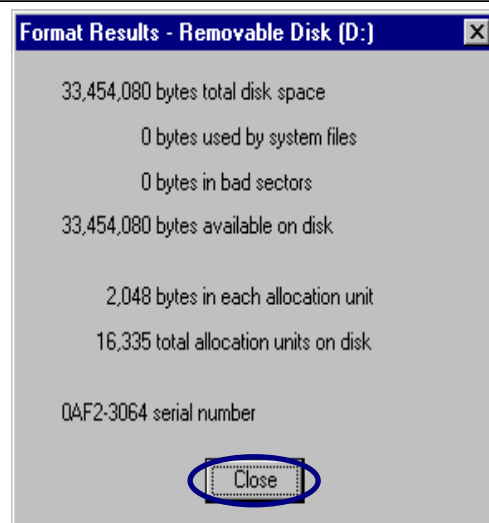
Format Results - Removable Disk (D:)

33,454,080 bytes total disk space

0 bytes used by system files

0 bytes in bad sectors

33,454,080 bytes available on disk

2,048 bytes in each allocation unit

16,335 total allocation units on disk

0AF2-3064 serial number

Close